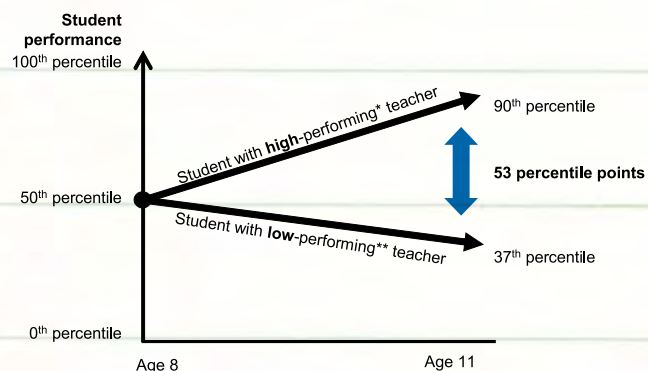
Student performance

100$^{th}$ percentile

50$^{th}$ percentile

0$^{th}$ percentile

Student with high-performing* teacher

Student with low-performing** teacher

90$^{th}$ percentile

53 percentile points

37$^{th}$ percentile

Age 8

Age 11